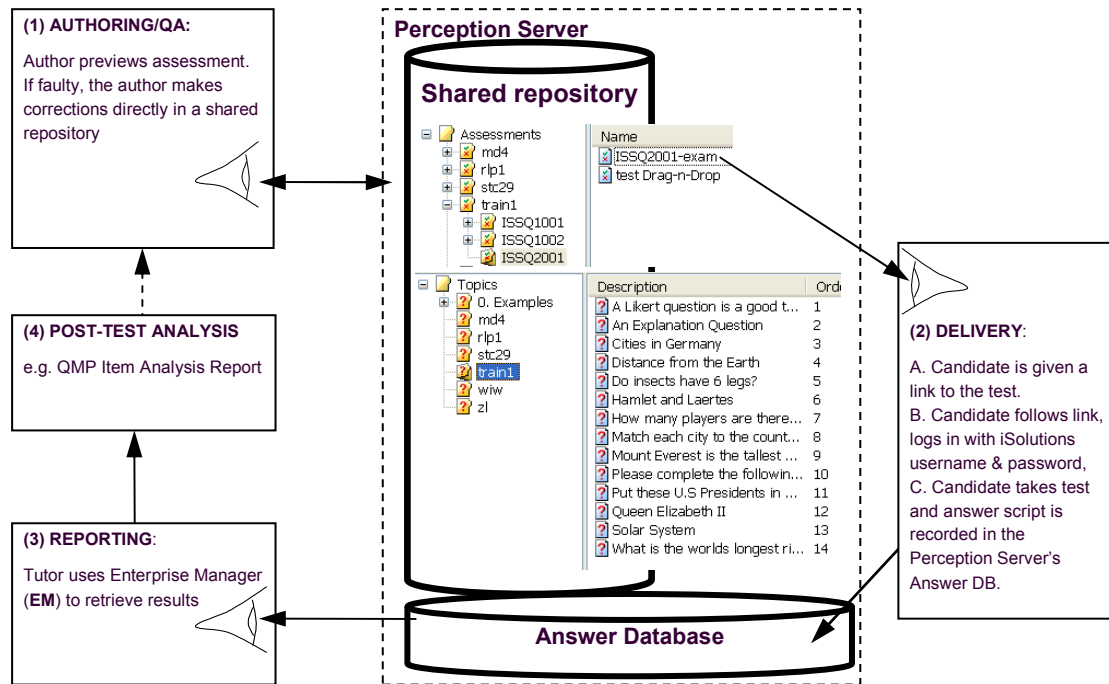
(1) AUTHORING/QA:

Author previews assessment. If faulty, the author makes corrections directly in a shared repository

Perception Server

Shared repository

Assessments
md4
rlp1
stc29
train1
ISSQ1001
ISSQ1002
ISSQ2001

Name
ISSQ2001-exam
test Drag-n-Drop

Topics
0. Examples
md4
rlp1
stc29
train1
wiw
zl

| Description | Orde |
|---|---|
| A Likert question is a good t... | 1 |
| An Explanation Question | 2 |
| Cities in Germany | 3 |
| Distance from the Earth | 4 |
| Do insects have 6 legs? | 5 |
| Hamlet and Laertes | 6 |
| How many players are there... | 7 |
| Match each city to the count... | 8 |
| Mount Everest is the tallest ... | 9 |
| Please complete the followin... | 10 |
| Put these U.S Presidents in ... | 11 |
| Queen Elizabeth II | 12 |
| Solar System | 13 |
| What is the worlds longest ri... | 14 |

(4) POST-TEST ANALYSIS

e.g. QMP Item Analysis Report

(2) DELIVERY:

A. Candidate is given a link to the test.
B. Candidate follows link, logs in with iSolutions username & password,
C. Candidate takes test and answer script is recorded in the Perception Server's Answer DB.

(3) REPORTING:

Tutor uses Enterprise Manager (EM) to retrieve results

Answer Database